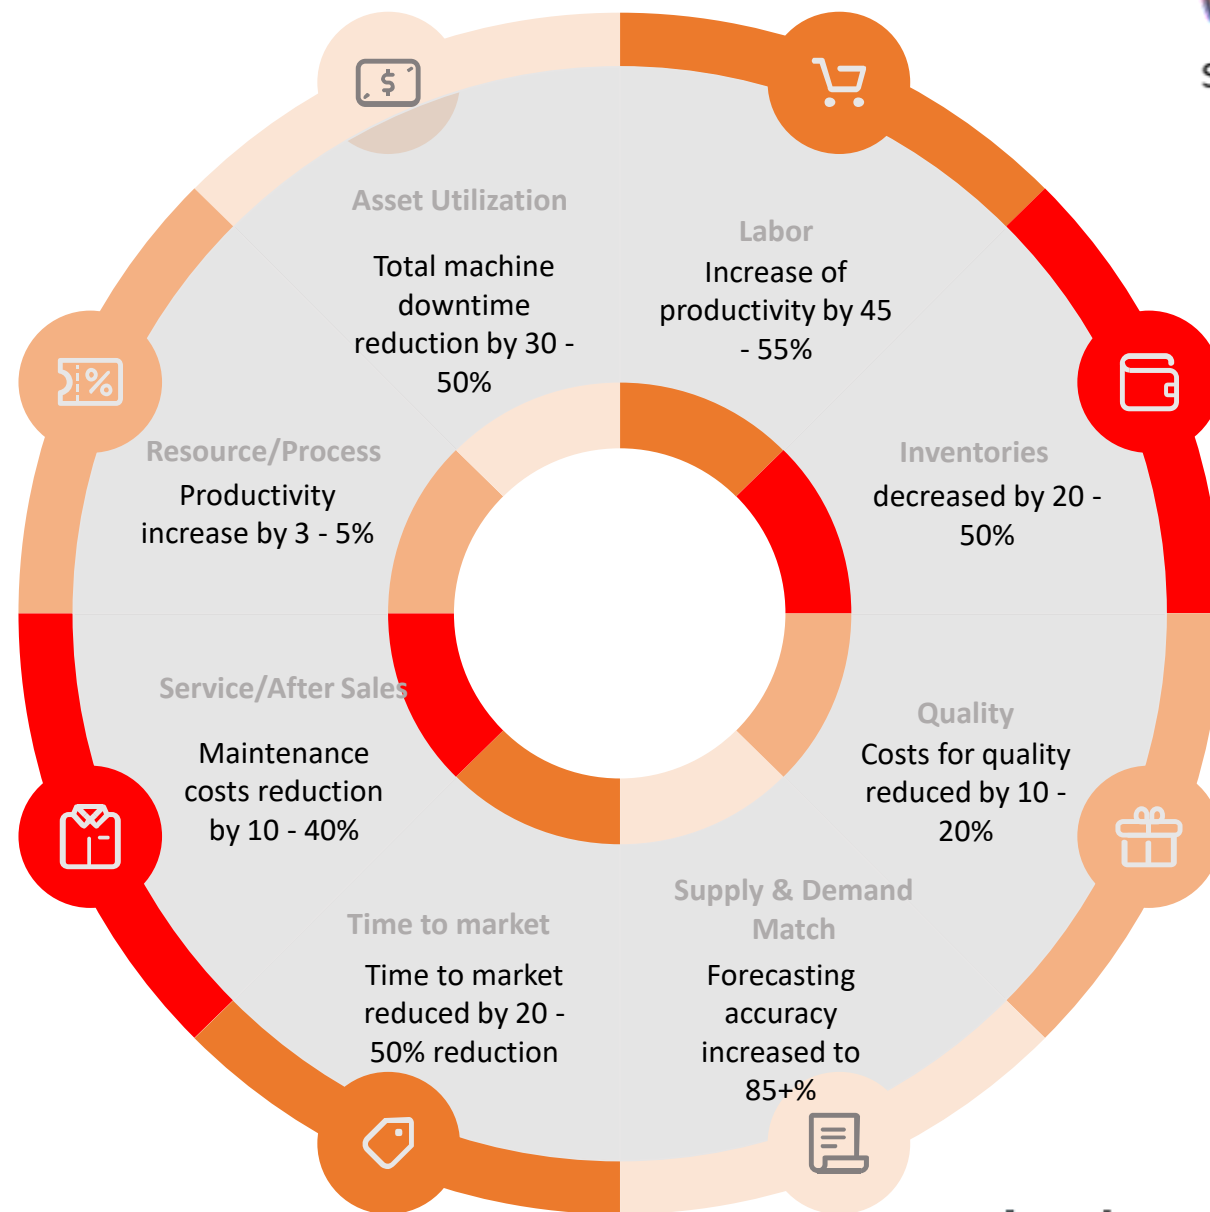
Asset Utilization

Total machine downtime reduction by 30 - 50%

Labor

Increase of productivity by 45 - 55%

Resource/Process

Productivity increase by 3 - 5%

Inventories

decreased by 20 - 50%

Service/After Sales

Maintenance costs reduction by 10 - 40%

Quality

Costs for quality reduced by 10 - 20%

Supply & Demand Match

Forecasting accuracy increased to 85+%

Time to market

Time to market reduced by 20 - 50% reduction